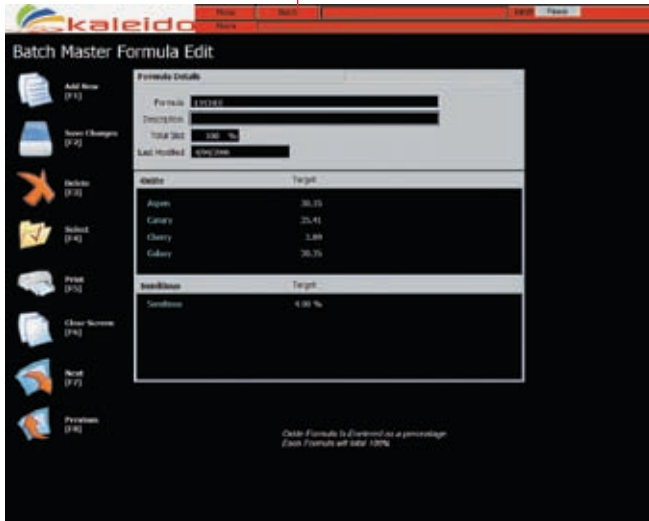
kaleido

Shop | Batch | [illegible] | Pause

More

Batch Master Formula Edit

Add New
[F1]

Save Changes
[F2]

Delete
[F3]

Select
[F4]

Print
[F5]

Clear Screen
[F6]

Next
[F7]

Previous
[F8]

Formula Details

Formula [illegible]

Description

Total Std 100 %

Last Modified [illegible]

Oxide | Target
Aspen | 30.35
Canary | 35.41
Cherry | 3.89
Galaxy | 30.35

Inorganics | Target
Seedlings | 4.00 %

Oxide Formula Is Entered as a percentage
Oxide Formula will total 100%